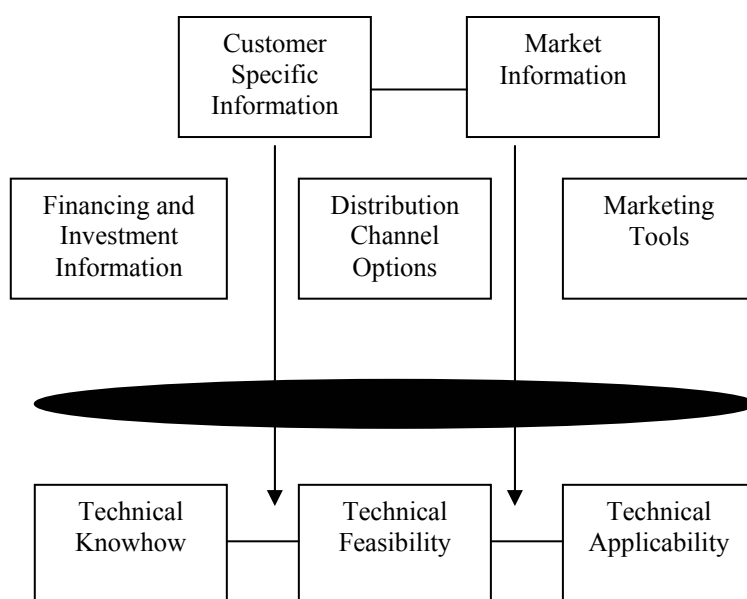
Customer Specific Information

Market Information

Financing and Investment Information

Distribution Channel Options

Marketing Tools

Technical Knowhow

Technical Feasibility

Technical Applicability